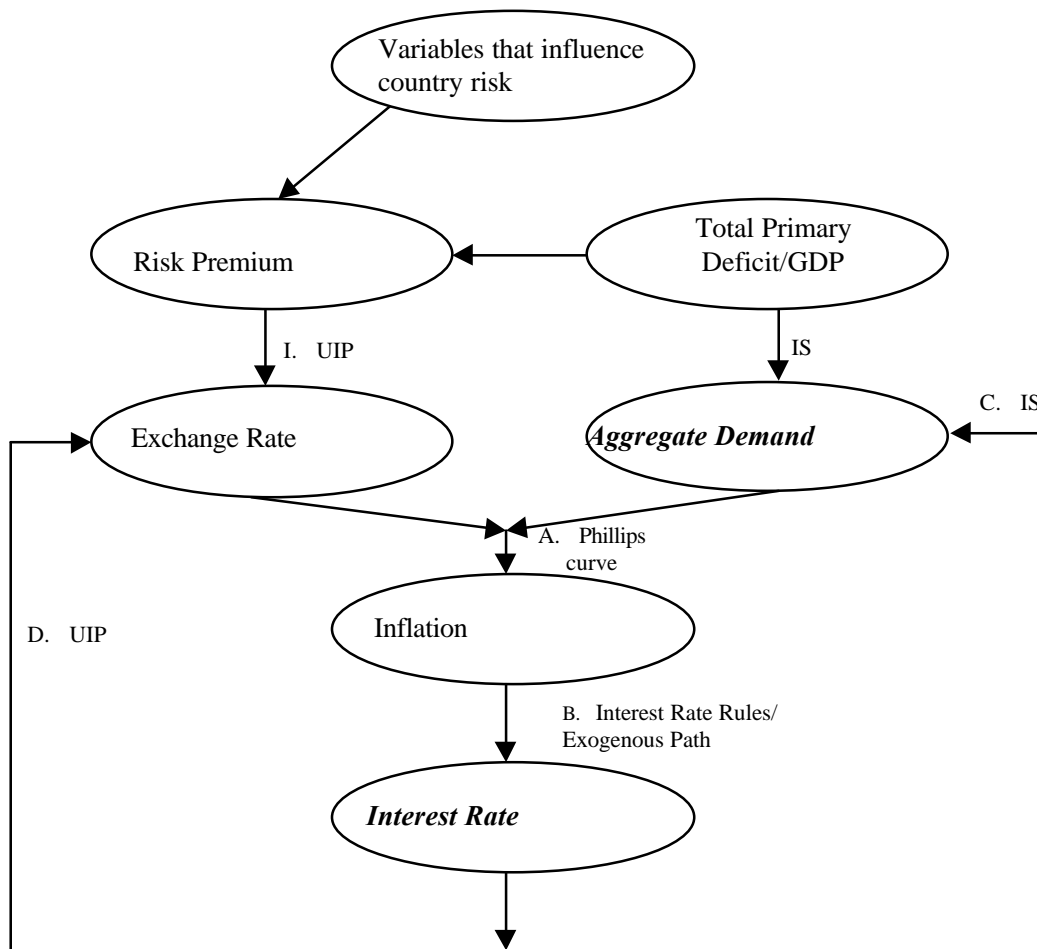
Variables that influence country risk

Risk Premium

Total Primary Deficit/GDP

I. UIP

IS

Exchange Rate

Aggregate Demand

C. IS

A. Phillips curve

D. UIP

Inflation

B. Interest Rate Rules/ Exogenous Path

Interest Rate